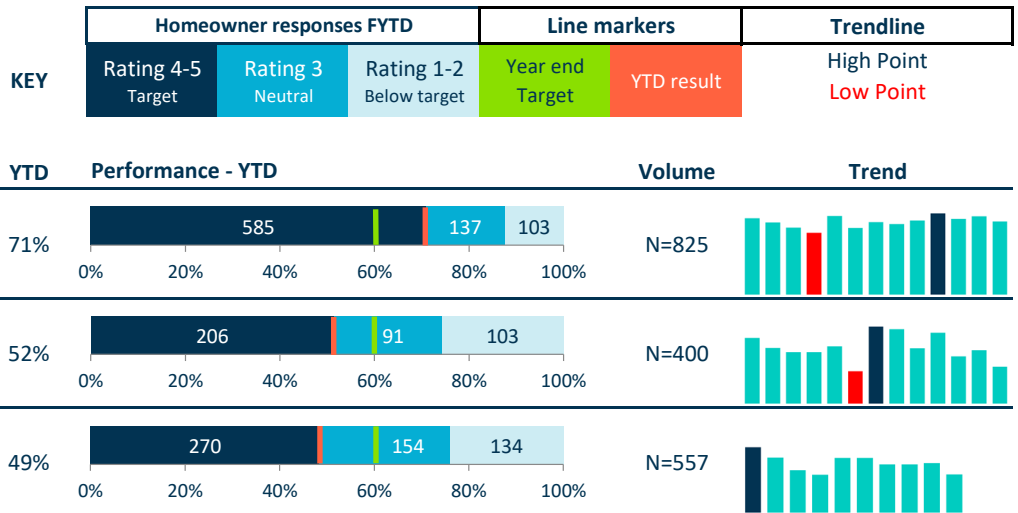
KEY

| Homeowner responses FYTD | | | Line markers | | Trendline |
|---|---|---|---|---|---|
| Rating 4-5 Target | Rating 3 Neutral | Rating 1-2 Below target | Year end Target | YTD result | High Point Low Point |

| YTD | Performance - YTD | Volume | Trend |
|---|---|---|---|
| 71% | 585 137 103 | N=825 | |
| 52% | 206 91 103 | N=400 | |
| 49% | 270 154 134 | N=557 | |

0% 20% 40% 60% 80% 100%